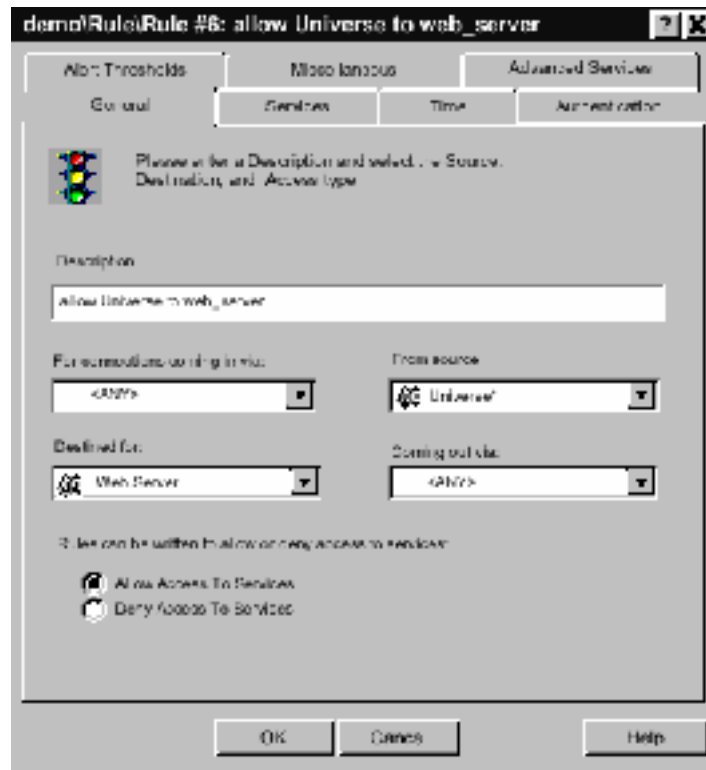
demo\Rule\Rule #6: allow Universe to web_server

Alert Thresholds
Miscellaneous
Advanced Services
General
Services
Time
Authentication

Please enter a Description and select the Source, Destination, and Access type

Description

allow Universe to web_server

For connections coming in via:
<ANY>

From source
Universe/

Destined for:
Web Server

Coming out via:
<ANY>

Rules can be written to allow or deny access to services:

Allow Access To Services
Deny Access To Services

OK
Cancel
Help